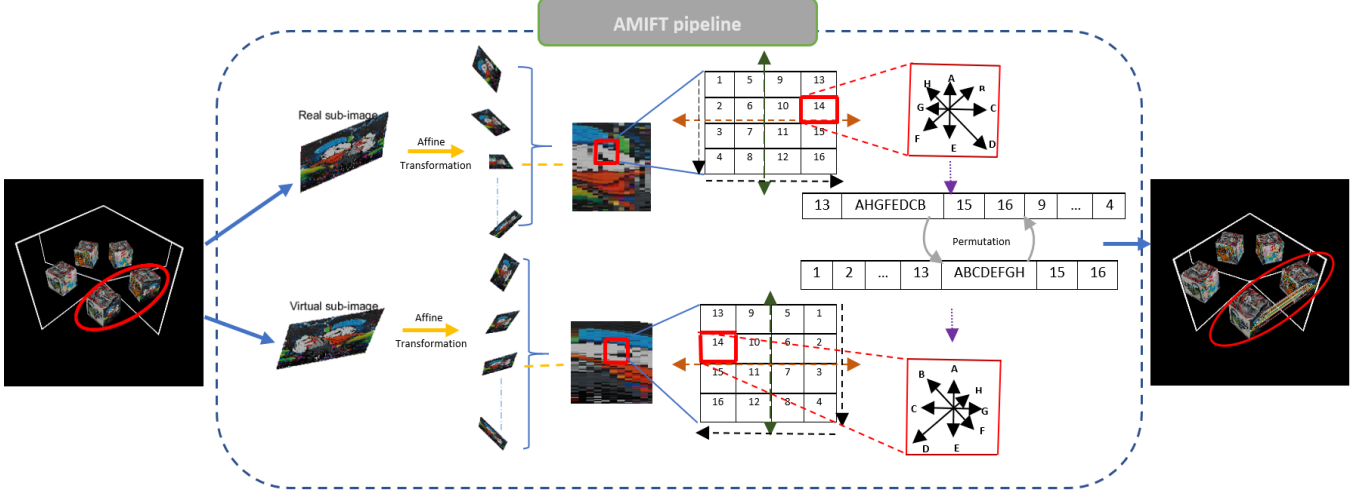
AMIFT pipeline

Real sub-image

Affine Transformation

| 1 | 5 | 9 | 13 |
|---|---|---|---|
| 2 | 6 | 10 | 14 |
| 3 | 7 | 11 | 15 |
| 4 | 8 | 12 | 16 |

H A B G C F E D

| 13 | AHGFEDCB | 15 | 16 | 9 | ... | 4 |
|---|---|---|---|---|---|---|

Permutation

| 1 | 2 | ... | 13 | ABCDEFGH | 15 | 16 |
|---|---|---|---|---|---|---|

Virtual sub-image

Affine Transformation

| 13 | 9 | 5 | 1 |
|---|---|---|---|
| 14 | 10 | 6 | 2 |
| 15 | 11 | 7 | 3 |
| 16 | 12 | 8 | 4 |

B A H C G D E F